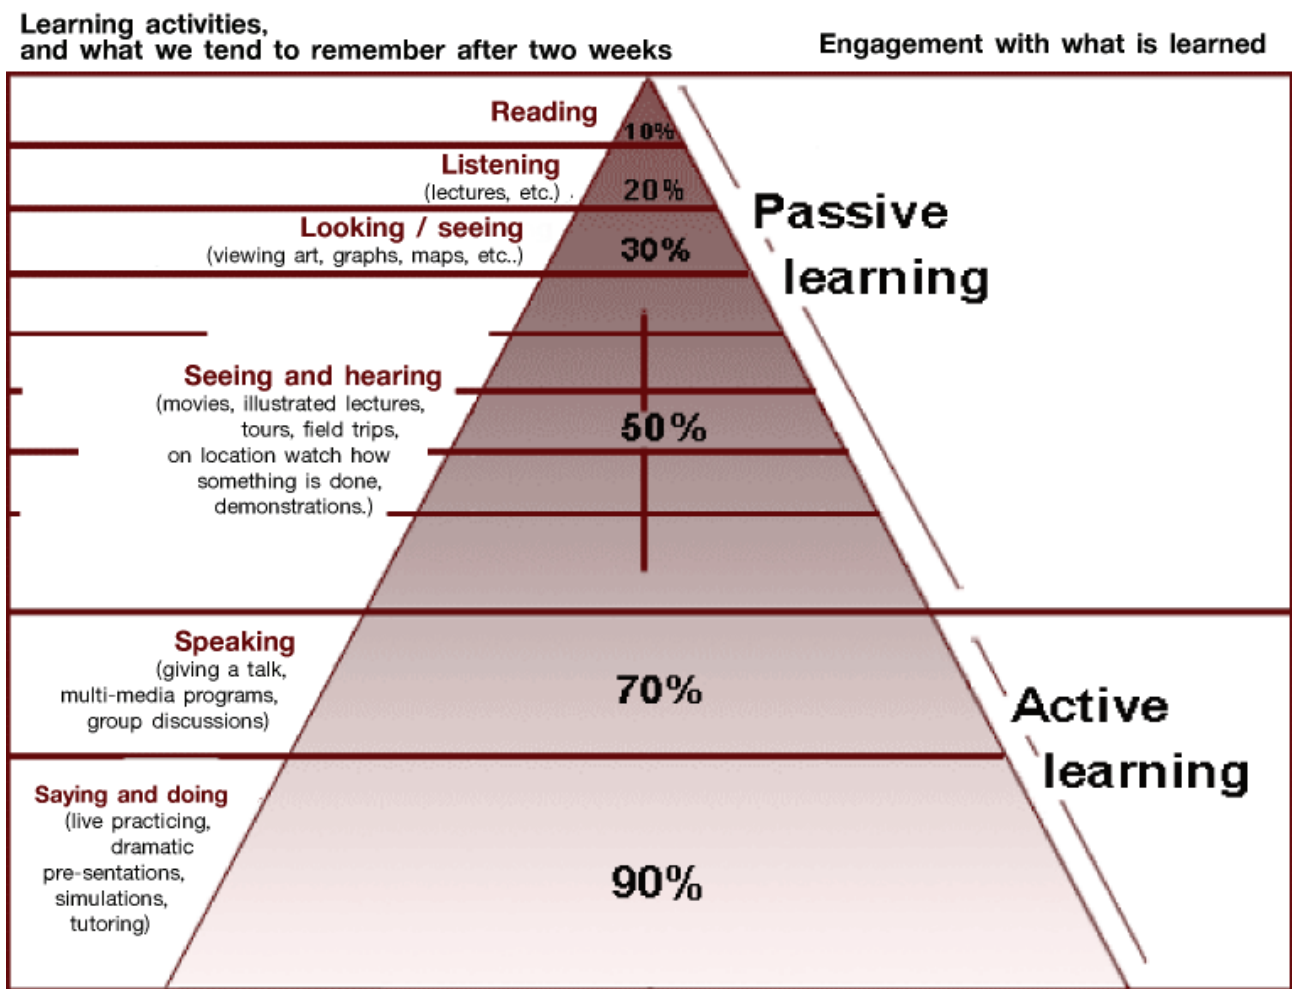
Learning activities,
and what we tend to remember after two weeks

Engagement with what is learned

Reading
10%

Listening
(lectures, etc.)
20%

Looking / seeing
(viewing art, graphs, maps, etc..)
30%

Passive learning

Seeing and hearing
(movies, illustrated lectures, tours, field trips, on location watch how something is done, demonstrations.)
50%

Speaking
(giving a talk, multi-media programs, group discussions)
70%

Active learning

Saying and doing
(live practicing, dramatic pre-sentations, simulations, tutoring)
90%